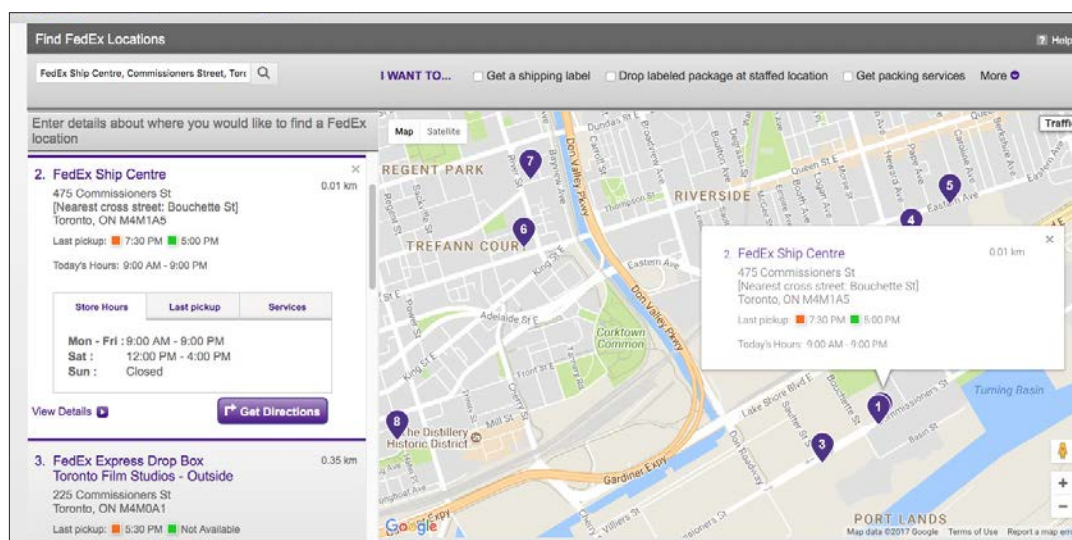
Find FedEx Locations

Help

FedEx Ship Centre, Commissioners Street, Torc

I WANT TO... Get a shipping label Drop labeled package at staffed location Get packing services More

Enter details about where you would like to find a FedEx location

2. FedEx Ship Centre
0.01 km
475 Commissioners St
[Nearest cross street: Bouchette St]
Toronto, ON M4M1A5
Last pickup: 7:30 PM 5:00 PM
Today's Hours: 9:00 AM - 9:00 PM

| Store Hours | Last pickup | Services |
|---|---|---|

Mon - Fri : 9:00 AM - 9:00 PM
Sat : 12:00 PM - 4:00 PM
Sun : Closed

View Details
Get Directions

3. FedEx Express Drop Box Toronto Film Studios - Outside
0.35 km
225 Commissioners St
Toronto, ON M4M0A1
Last pickup: 5:30 PM Not Available

Map Satellite
Traffi

REGENT PARK
RIVERSIDE
TREFANN COURT
Corktown Common
The Distillery Historic District
PORT LANDS
Turning Basin
Dundas St E
Queen St E
Eastern Ave
King St E
Adelaide St E
Front St E
Mill St
Lake Shore Blvd E
Commissioners St
Basin St
Gardiner Expy
Don Valley Pkwy
Villiers St
Don Roadway
Bouchette St
Saulter St S
Thompson St
Cherry St
River St
Sackville St
Power St
Broadview Ave
Carroll St
Parliament St

7 6 5 4 8 3 1

2. FedEx Ship Centre
0.01 km
475 Commissioners St
[Nearest cross street: Bouchette St]
Toronto, ON M4M1A5
Last pickup: 7:30 PM 5:00 PM
Today's Hours: 9:00 AM - 9:00 PM

Google
Map data ©2017 Google Terms of Use Report a map err